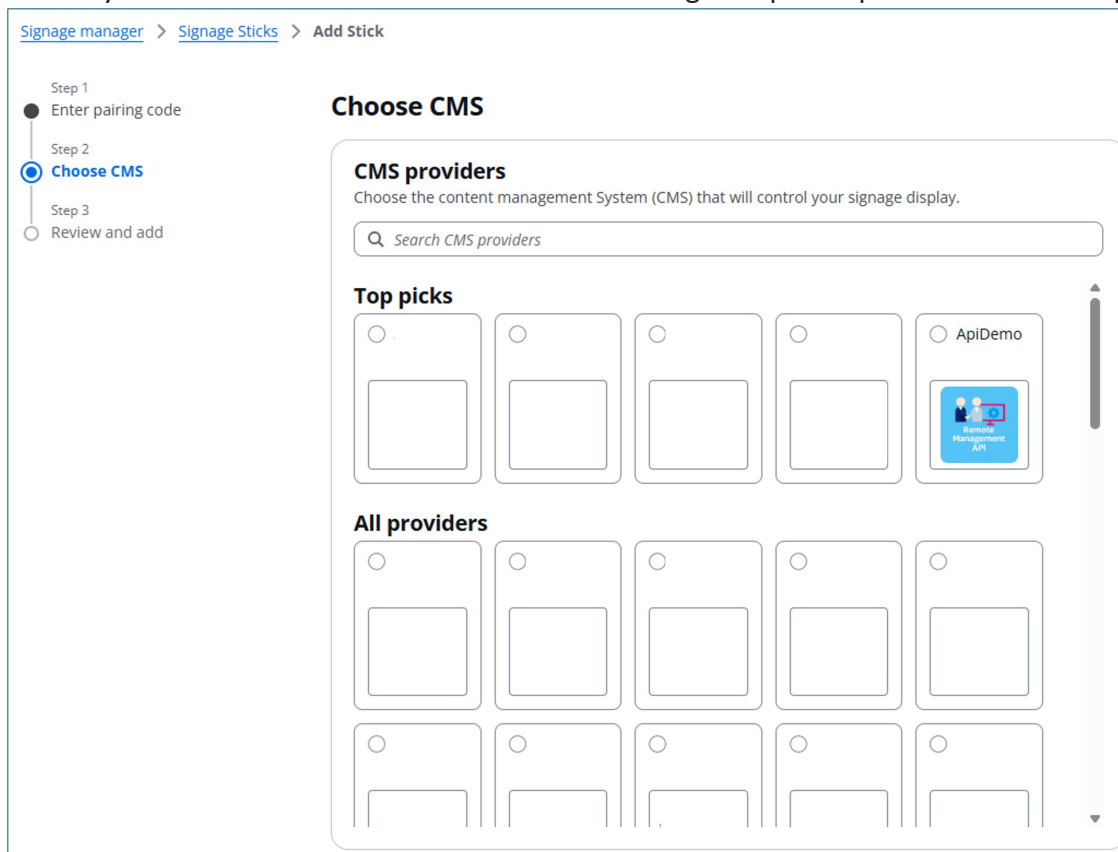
Signage manager > Signage Sticks > Add Stick

Step 1
Enter pairing code

Step 2
Choose CMS

Step 3
Review and add

Choose CMS

CMS providers
Choose the content management System (CMS) that will control your signage display.

Search CMS providers

Top picks

ApiDemo

Remote Management API

All providers